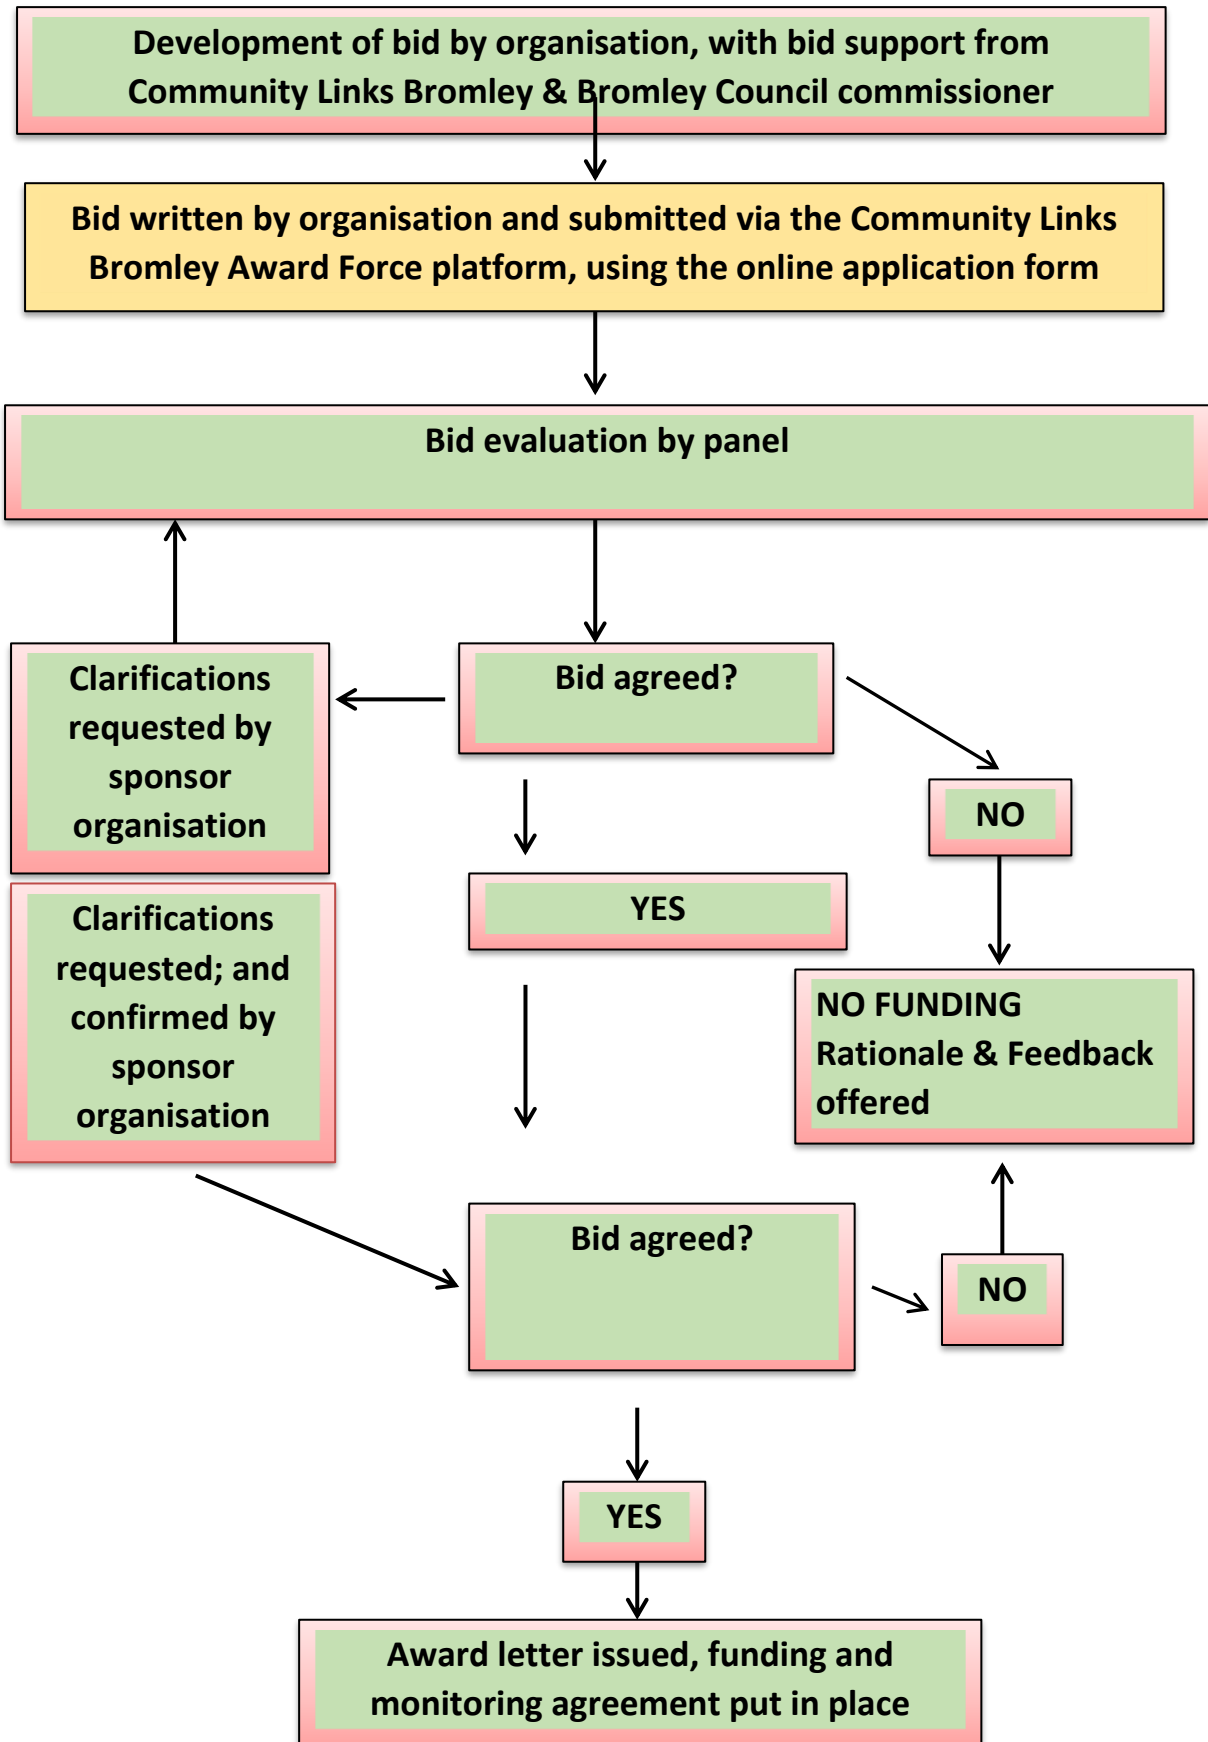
Development of bid by organisation, with bid support from Community Links Bromley & Bromley Council commissioner

Bid written by organisation and submitted via the Community Links Bromley Award Force platform, using the online application form

Bid evaluation by panel

Clarifications requested by sponsor organisation

Bid agreed?

NO

YES

Clarifications requested; and confirmed by sponsor organisation

NO FUNDING Rationale & Feedback offered

Bid agreed?

NO

YES

Award letter issued, funding and monitoring agreement put in place